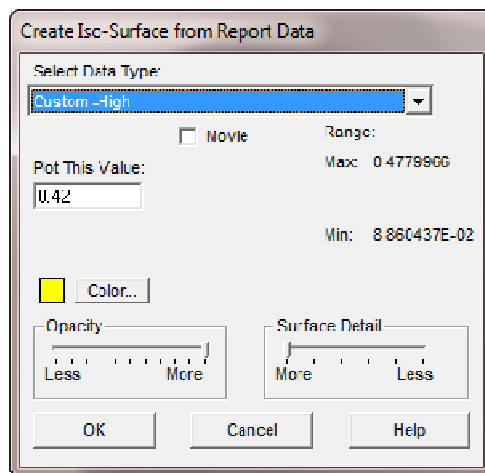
Create Iso-Surface from Report Data

Select Data Type:

Custom -High

Movie

Range:

Plot This Value:

Max: 0.4778960

0.42

Min: 8.860437E-02

Color...

Opacity

Less

More

Surface Detail

More

Less

OK

Cancel

Help